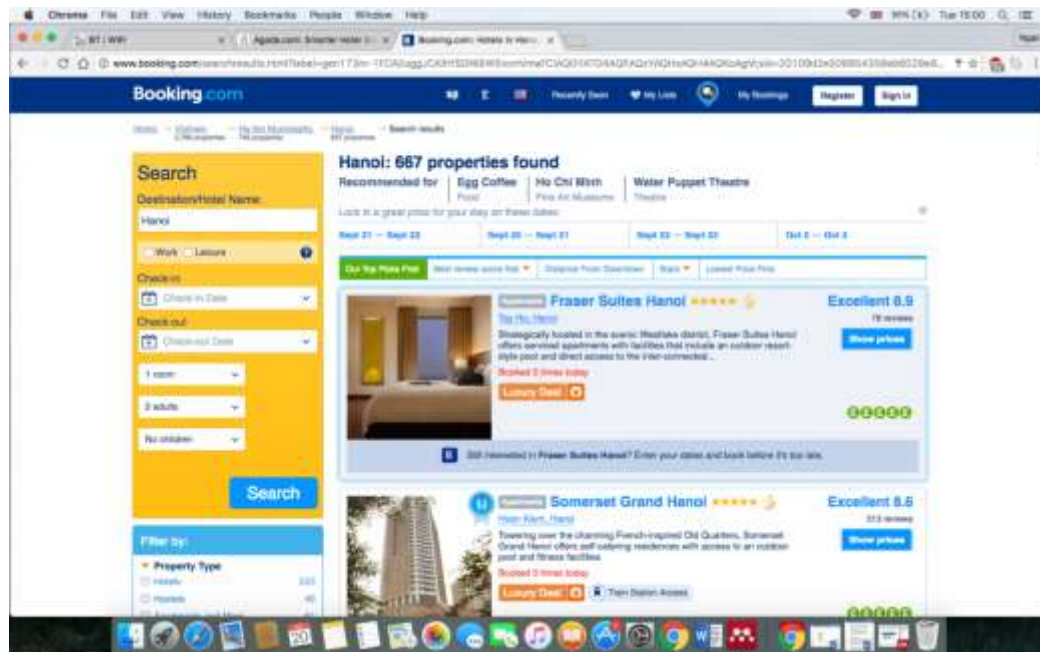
Chrome File Edit View History Bookmarks People Window Help

Tue 15:00

BT | WiFi

Agoda.com: Smarter Hotel B...

Booking.com: Hotels in Hanoi

www.booking.com/searchresults.html?label=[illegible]

Booking.com

Recently Seen

My Lists

My Bookings

Register

Sign in

Home > Vietnam > Ha Noi Municipality > Hanoi > Search results

Search

Destination/Hotel Name:

Hanoi

Work Leisure

Check-in

Check-in Date

Check-out

Check-out Date

1 room

2 adults

No children

Search

Filter by:

Property Type

Hotels

Hostels

Hanoi: 667 properties found

Recommended for | Egg Coffee | Ho Chi Minh | Water Puppet Theatre

Food | Fine Art Museum | Theatre

Lock in a great price for your stay on these dates:

Sept 21 — Sept 22

Sept 20 — Sept 21

Sept 22 — Sept 23

Oct 2 — Oct 3

Our Top Picks First

Best reviewed and lowest price first

Distance From Downtown

Stars

Lowest Price First

Fraser Suites Hanoi

Tay Ho, Hanoi

Strategically located in the scenic Westlake district, Fraser Suites Hanoi offers serviced apartments with facilities that include an outdoor resort-style pool and direct access to the inter-connected...

Booked 3 times today

Luxury Deal

Excellent 8.9

78 reviews

Show prices

Still interested in Fraser Suites Hanoi? Enter your dates and book before it's too late.

Somerset Grand Hanoi

Hoan Kiem, Hanoi

Towering over the charming French-inspired Old Quarters, Somerset Grand Hanoi offers self-catering residences with access to an outdoor pool and fitness facilities.

Booked 5 times today

Luxury Deal

Train Station Access

Excellent 8.6

313 reviews

Show prices